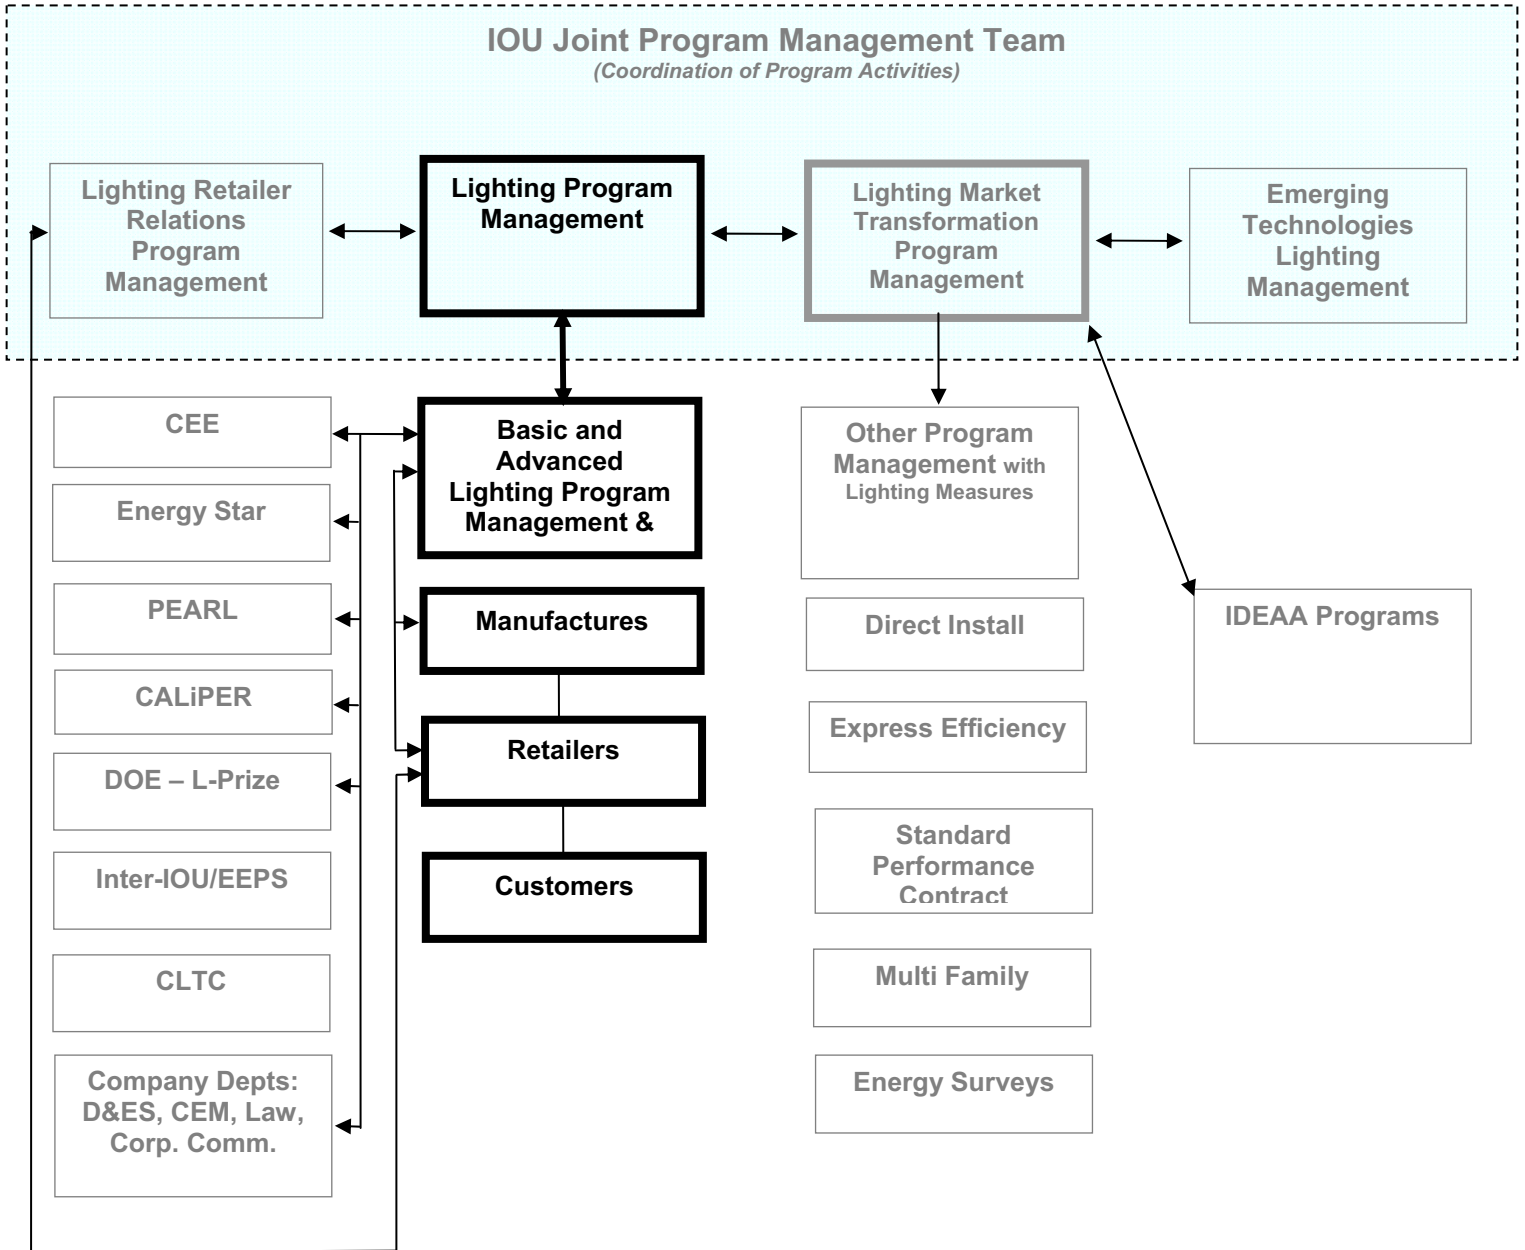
IOU Joint Program Management Team
(Coordination of Program Activities)

Lighting Retailer Relations Program Management

Lighting Program Management

Lighting Market Transformation Program Management

Emerging Technologies Lighting Management

CEE

Energy Star

PEARL

CALiPER

DOE – L-Prize

Inter-IOU/EEPS

CLTC

Company Depts: D&ES, CEM, Law, Corp. Comm.

Basic and Advanced Lighting Program Management &

Manufactures

Retailers

Customers

Other Program Management with Lighting Measures

Direct Install

Express Efficiency

Standard Performance Contract

Multi Family

Energy Surveys

IDEAA Programs